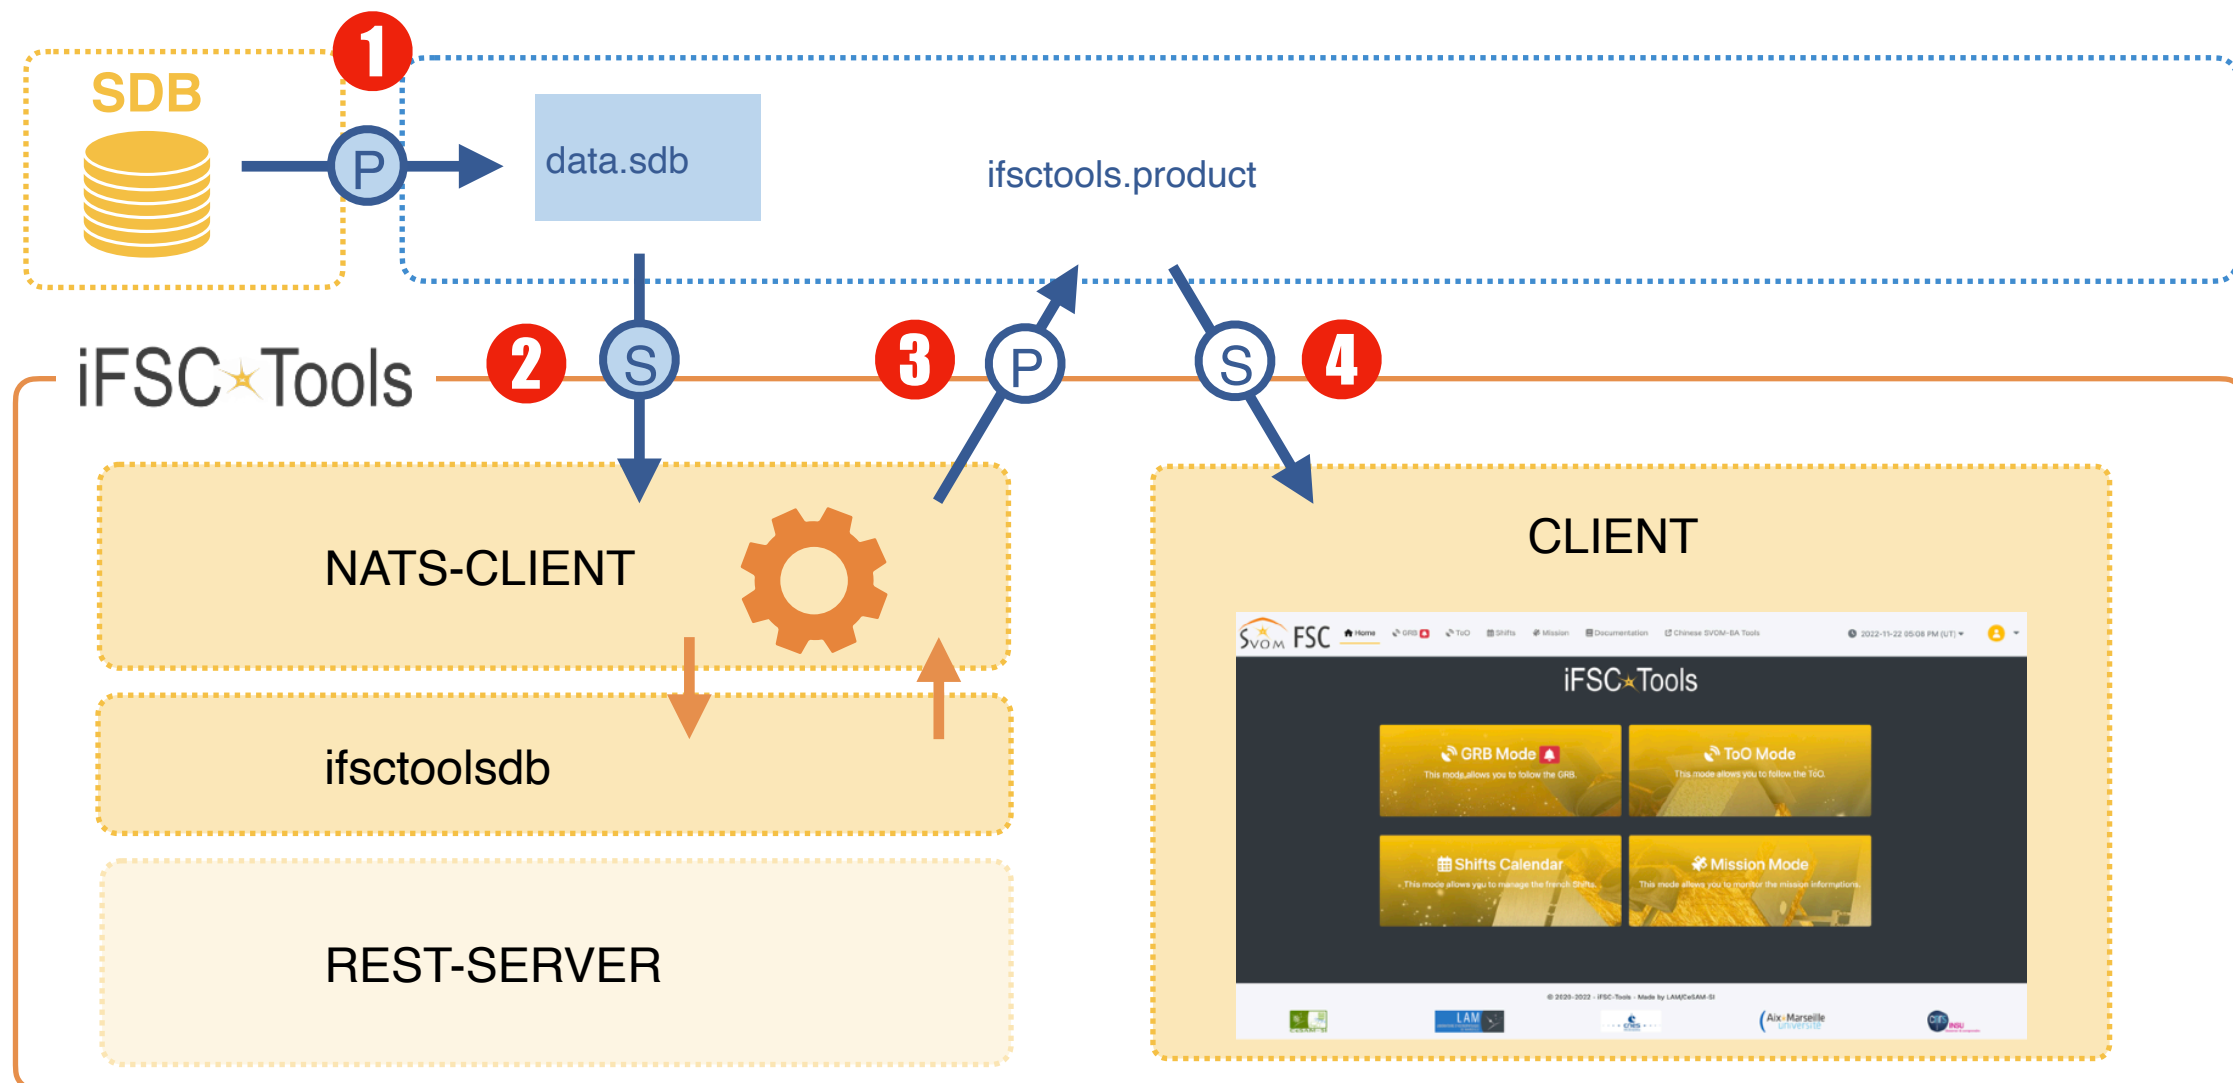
1
SDB
P
data.sdb
ifsctools.product
iFSC Tools
2
S
3
P
S
4
NATS-CLIENT
CLIENT
ifsctoolsdb
REST-SERVER
SVOM FSC Home GRB ToO Shifts Mission Documentation Chinese SVOM-BA Tools 2022-11-22 05:08 PM (UT)
iFSC Tools
GRB Mode
This mode allows you to follow the GRB.
ToO Mode
This mode allows you to follow the ToO.
Shifts Calendar
This mode allows you to manage the french Shifts.
Mission Mode
This mode allows you to monitor the mission informations.
© 2020-2022 · iFSC-Tools · Made by LAM/CeSAM-SI
LAM
cnes
Aix-Marseille université
INSU